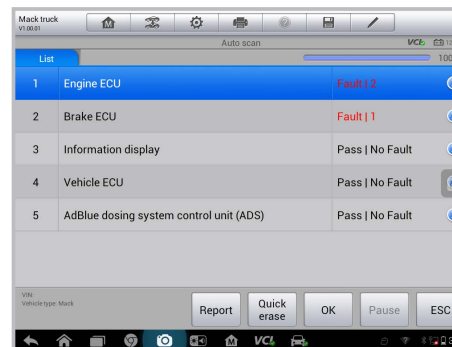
Mack truck
V1.00.01

Auto scan

VCI

List

100

| 1 | Engine ECU | Fault \| 2 |
|---|---|---|
| 2 | Brake ECU | Fault \| 1 |
| 3 | Information display | Pass \| No Fault |
| 4 | Vehicle ECU | Pass \| No Fault |
| 5 | AdBlue dosing system control unit (ADS) | Pass \| No Fault |

VIN:
Vehicle type: Mack

Report
Quick erase
OK
Pause
ESC

VCI